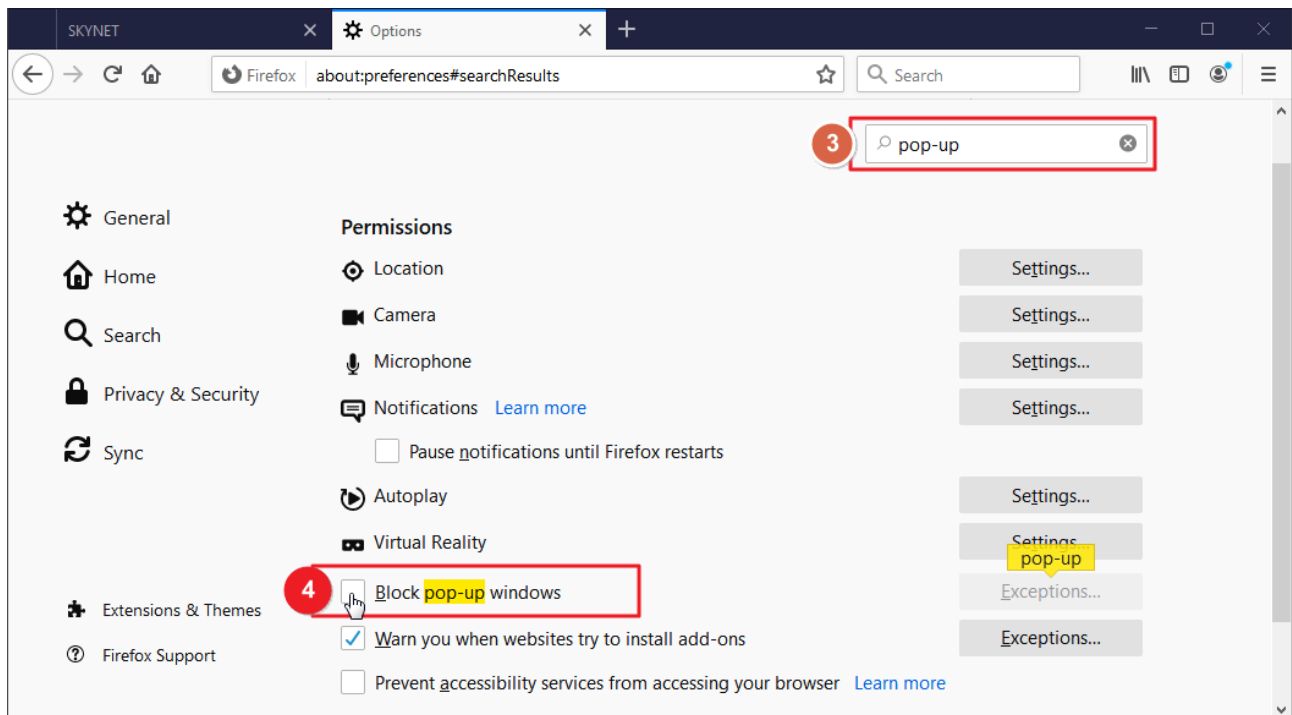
SKYNET
Options
Firefox about:preferences#searchResults
Search

3 pop-up

General
Home
Search
Privacy & Security
Sync

Permissions
Location Settings...
Camera Settings...
Microphone Settings...
Notifications Learn more Settings...
Pause notifications until Firefox restarts
Autoplay Settings...
Virtual Reality Settings...
pop-up
4 Block pop-up windows Exceptions...
Warn you when websites try to install add-ons Exceptions...
Prevent accessibility services from accessing your browser Learn more

Extensions & Themes
Firefox Support